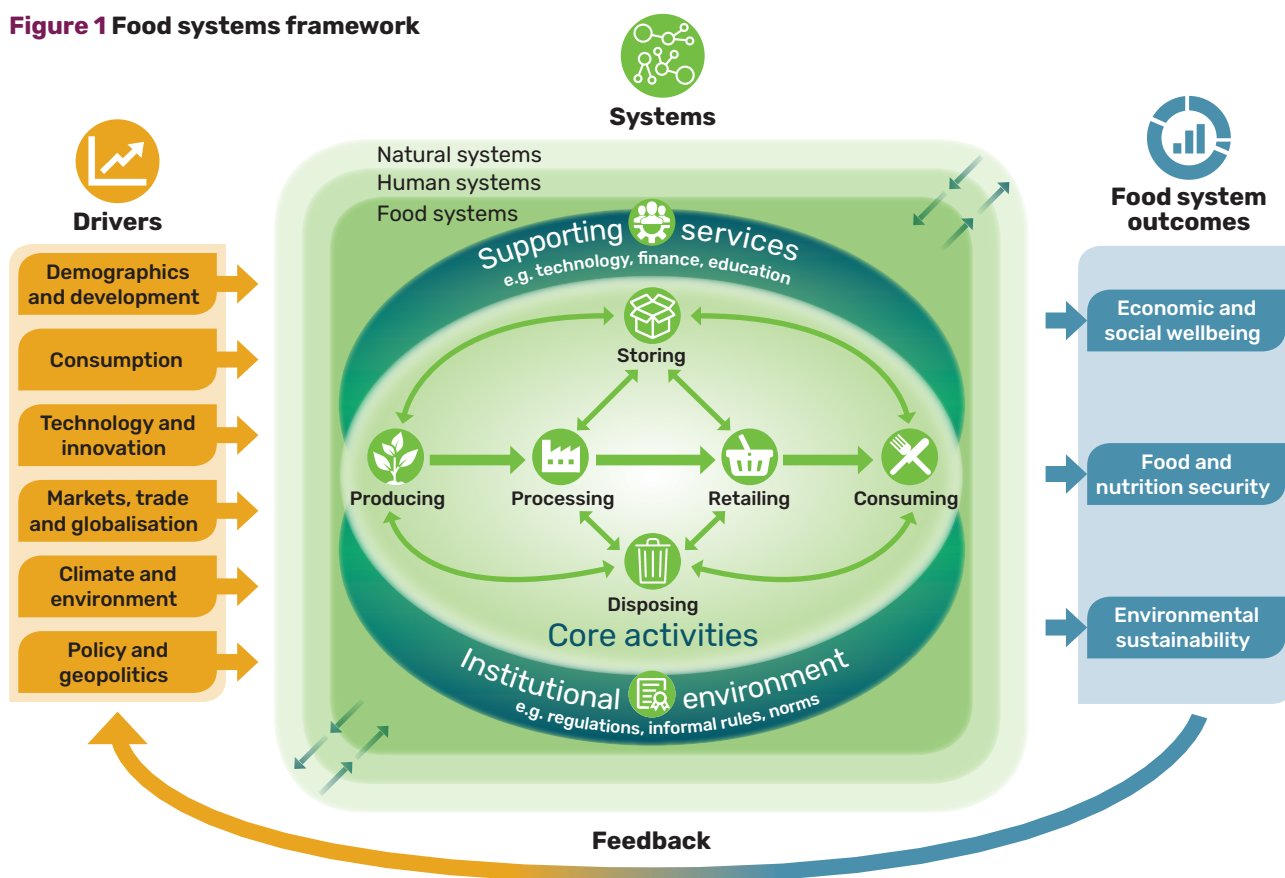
Figure 1 Food systems framework

Systems

Drivers

Demographics and development

Consumption

Technology and innovation

Markets, trade and globalisation

Climate and environment

Policy and geopolitics

Natural systems

Human systems

Food systems

Supporting services

e.g. technology, finance, education

Storing

Producing

Processing

Retailing

Consuming

Disposing

Core activities

Institutional environment

e.g. regulations, informal rules, norms

Food system outcomes

Economic and social wellbeing

Food and nutrition security

Environmental sustainability

Feedback